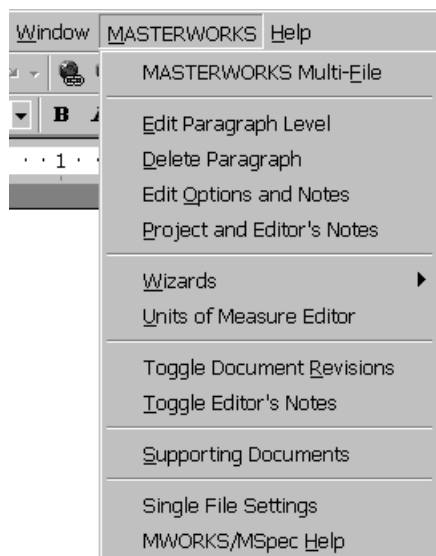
Window MASTERWORKS Help

B

1

MASTERWORKS Multi-File

Edit Paragraph Level
Delete Paragraph
Edit Options and Notes
Project and Editor's Notes

Wizards
Units of Measure Editor

Toggle Document Revisions
Toggle Editor's Notes

Supporting Documents

Single File Settings
MWORKS/MSpec Help